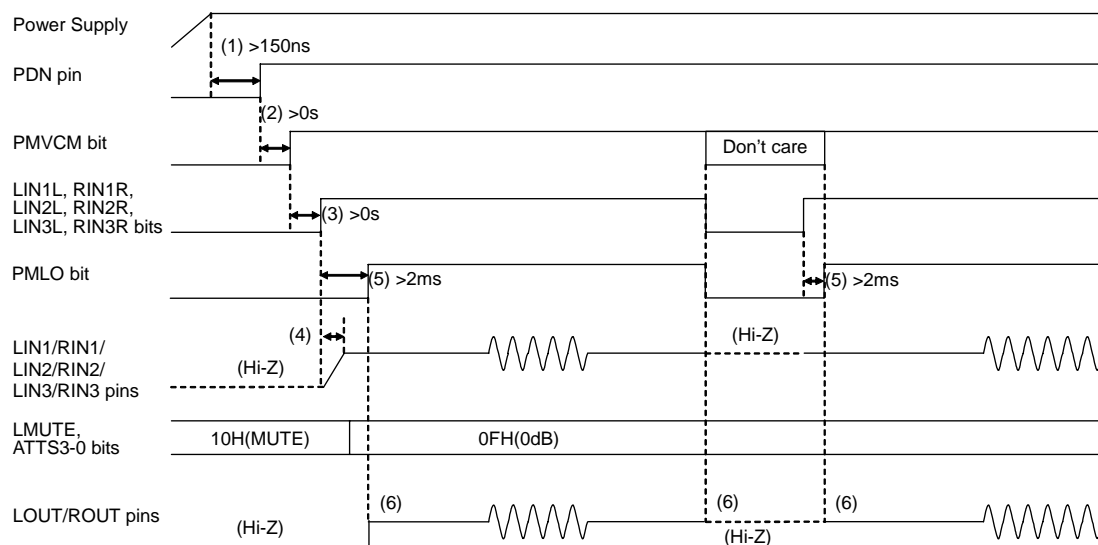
Power Supply

(1) >150ns

PDN pin

(2) >0s

PMVCM bit

Don't care

LIN1L, RIN1R, LIN2L, RIN2R, LIN3L, RIN3R bits

(3) >0s

PMLO bit

(5) >2ms

(5) >2ms

(4)

LIN1/RIN1/ LIN2/RIN2/ LIN3/RIN3 pins

(Hi-Z)

(Hi-Z)

LMUTE, ATTS3-0 bits

10H(MUTE)

0FH(0dB)

LOUT/ROUT pins

(Hi-Z)

(6)

(6)

(6)

(Hi-Z)